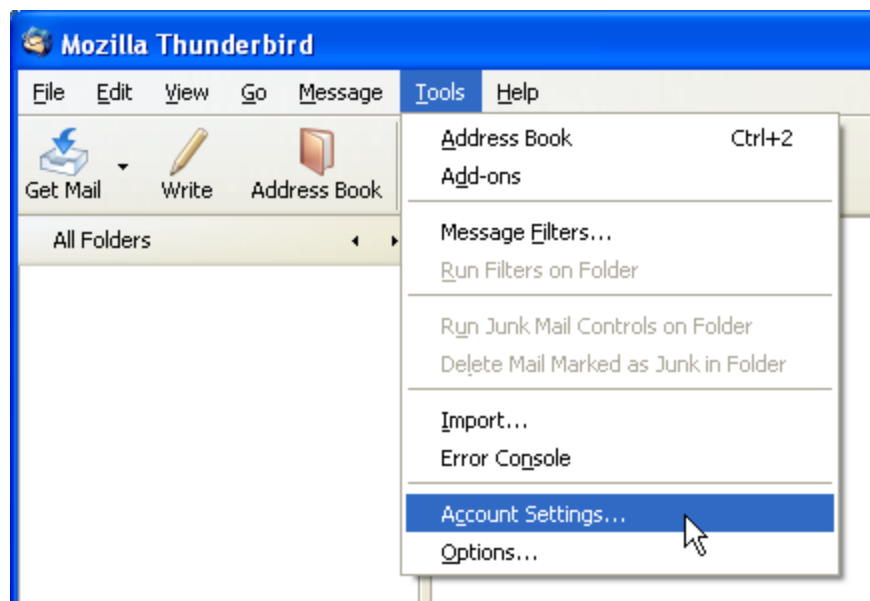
Mozilla Thunderbird

File Edit View Go Message Tools Help

Get Mail Write Address Book

All Folders

Address Book Ctrl+2
Add-ons

Message Filters...
Run Filters on Folder

Run Junk Mail Controls on Folder
Delete Mail Marked as Junk in Folder

Import...
Error Console

Account Settings...
Options...